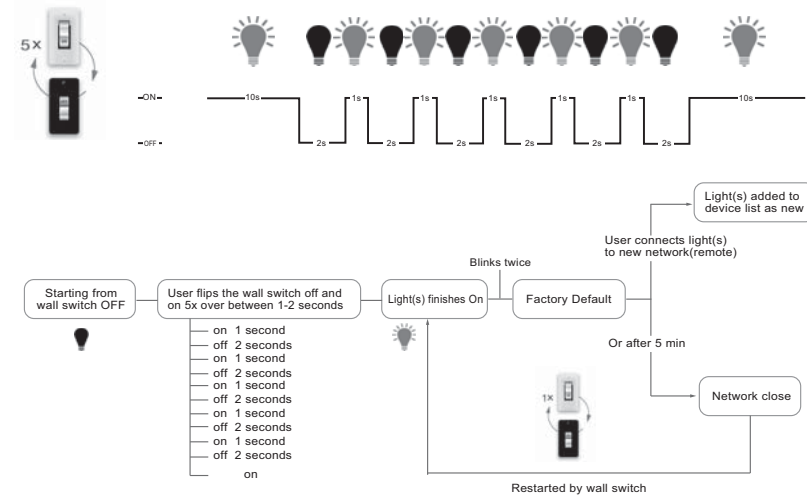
5×

ON
OFF
10s
2s
1s
2s
1s
2s
1s
2s
1s
2s
1s
2s
10s

Light(s) added to device list as new

User connects light(s) to new network(remote)

Blinks twice

Starting from wall switch OFF

User flips the wall switch off and on 5x over between 1-2 seconds

Light(s) finishes On

Factory Default

on 1 second
off 2 seconds
on 1 second
off 2 seconds
on 1 second
off 2 seconds
on 1 second
off 2 seconds
on 1 second
off 2 seconds
on

Or after 5 min

1×

Network close

Restarted by wall switch